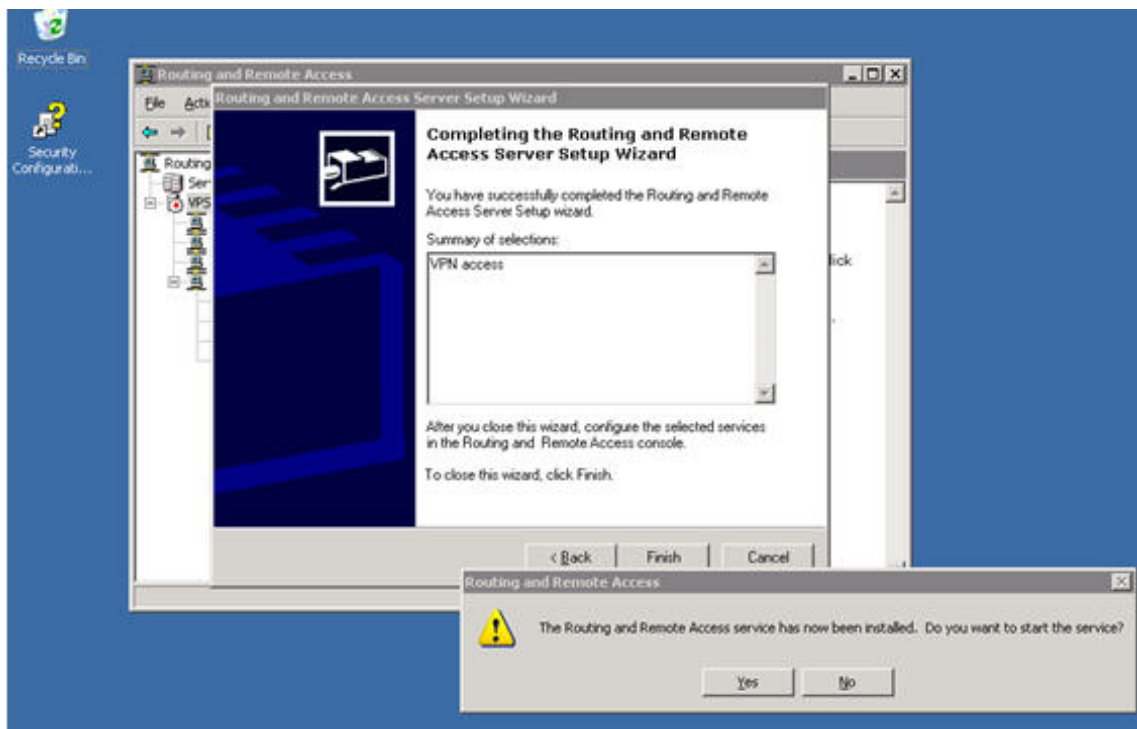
Recycle Bin

Security Configurati...

Routing and Remote Access

File Acti

Routing

Ser

VPS

lick

Routing and Remote Access Server Setup Wizard

Completing the Routing and Remote Access Server Setup Wizard

You have successfully completed the Routing and Remote Access Server Setup wizard.

Summary of selections:

VPN access

After you close this wizard, configure the selected services in the Routing and Remote Access console.

To close this wizard, click Finish.

< Back Finish Cancel

Routing and Remote Access

The Routing and Remote Access service has now been installed. Do you want to start the service?

Yes No